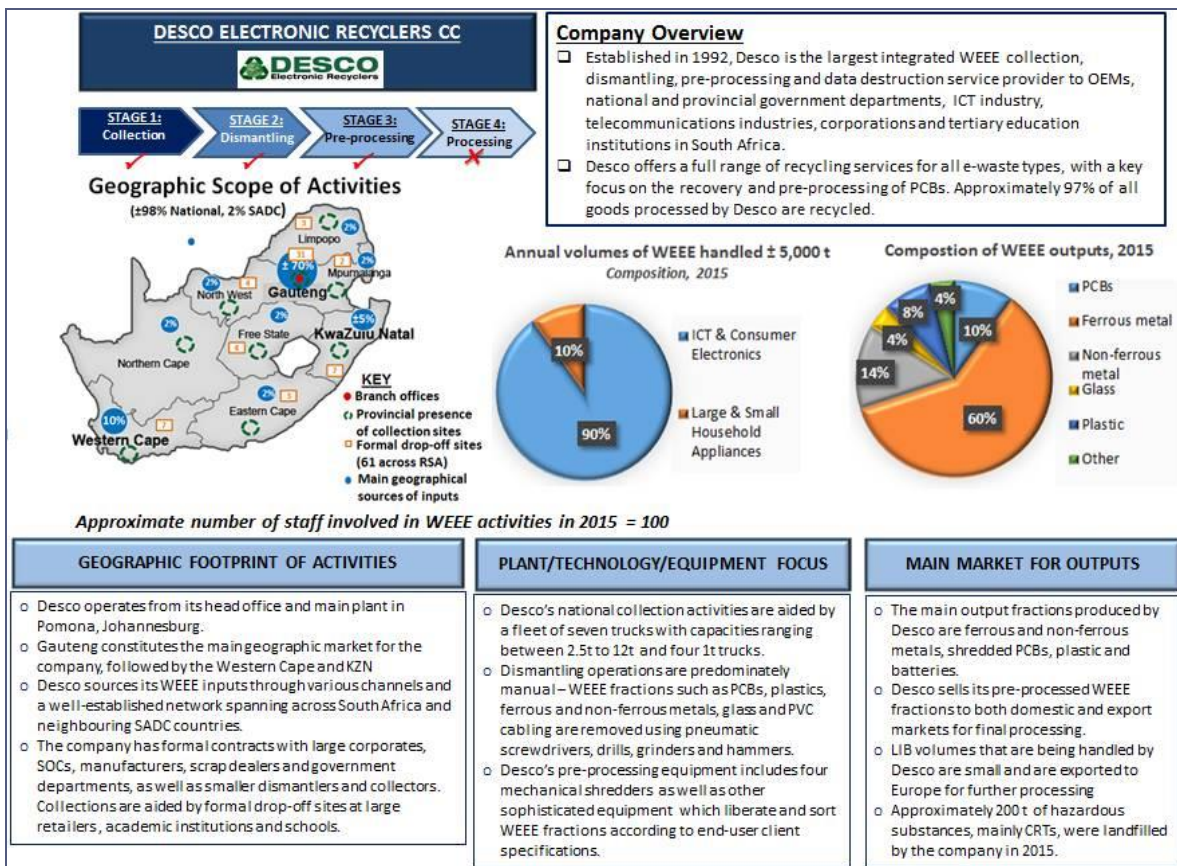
DESCO ELECTRONIC RECYCLERS CC

DESCO Electronic Recyclers

STAGE 1: Collection ✓
STAGE 2: Dismantling ✓
STAGE 3: Pre-processing ✓
STAGE 4: Processing ✗

Geographic Scope of Activities
(±98% National, 2% SADC)

Limpopo
Mpumalanga
North West
Gauteng
± 70%
2%
2%
2%
2%
±5%
10%
31
4
2
3
6
7
5
7
Free State
KwaZulu Natal
Northern Cape
Eastern Cape
Western Cape

KEY
Branch offices
Provincial presence of collection sites
Formal drop-off sites (61 across RSA)
Main geographical sources of inputs

Company Overview
❑ Established in 1992, Desco is the largest integrated WEEE collection, dismantling, pre-processing and data destruction service provider to OEMs, national and provincial government departments, ICT industry, telecommunications industries, corporations and tertiary education institutions in South Africa.
❑ Desco offers a full range of recycling services for all e-waste types, with a key focus on the recovery and pre-processing of PCBs. Approximately 97% of all goods processed by Desco are recycled.

Annual volumes of WEEE handled ± 5,000 t
Composition, 2015
10%
90%
ICT & Consumer Electronics
Large & Small Household Appliances

Compostion of WEEE outputs, 2015
4%
8%
4%
10%
14%
60%
PCBs
Ferrous metal
Non-ferrous metal
Glass
Plastic
Other

Approximate number of staff involved in WEEE activities in 2015 = 100

GEOGRAPHIC FOOTPRINT OF ACTIVITIES
o Desco operates from its head office and main plant in Pomona, Johannesburg.
o Gauteng constitutes the main geographic market for the company, followed by the Western Cape and KZN
o Desco sources its WEEE inputs through various channels and a well-established network spanning across South Africa and neighbouring SADC countries.
o The company has formal contracts with large corporates, SOCs, manufacturers, scrap dealers and government departments, as well as smaller dismantlers and collectors. Collections are aided by formal drop-off sites at large retailers, academic institutions and schools.

PLANT/TECHNOLOGY/EQUIPMENT FOCUS
o Desco's national collection activities are aided by a fleet of seven trucks with capacities ranging between 2.5t to 12t and four 1t trucks.
o Dismantling operations are predominately manual – WEEE fractions such as PCBs, plastics, ferrous and non-ferrous metals, glass and PVC cabling are removed using pneumatic screwdrivers, drills, grinders and hammers.
o Desco's pre-processing equipment includes four mechanical shredders as well as other sophisticated equipment which liberate and sort WEEE fractions according to end-user client specifications.

MAIN MARKET FOR OUTPUTS
o The main output fractions produced by Desco are ferrous and non-ferrous metals, shredded PCBs, plastic and batteries.
o Desco sells its pre-processed WEEE fractions to both domestic and export markets for final processing.
o LIB volumes that are being handled by Desco are small and are exported to Europe for further processing
o Approximately 200 t of hazardous substances, mainly CRTs, were landfilled by the company in 2015.